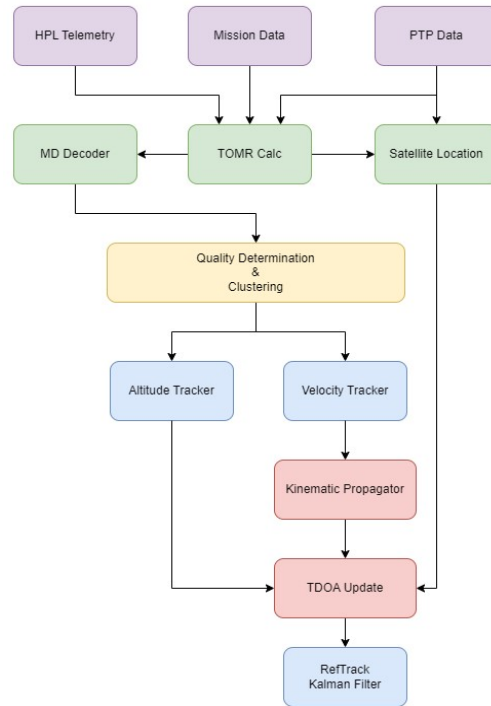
HPL Telemetry

Mission Data

PTP Data

MD Decoder

TOMR Calc

Satellite Location

Quality Determination
&
Clustering

Altitude Tracker

Velocity Tracker

Kinematic Propagator

TDOA Update

RefTrack
Kalman Filter